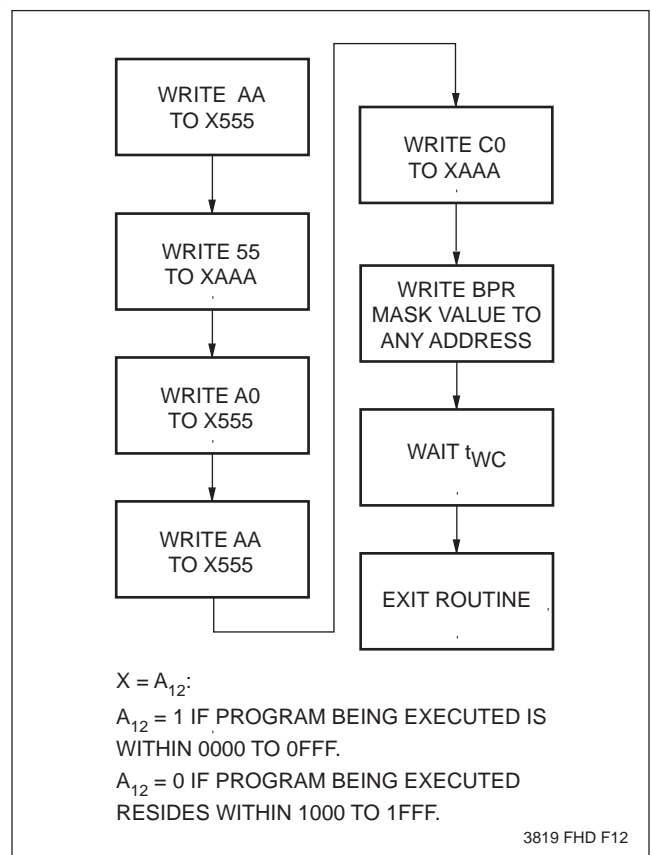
WRITE AA TO X555

WRITE 55 TO XAAA

WRITE A0 TO X555

WRITE AA TO X555

WRITE C0 TO XAAA

WRITE BPR MASK VALUE TO ANY ADDRESS

WAIT $t_{WC}$

EXIT ROUTINE

$X = A_{12}$:

$A_{12} = 1$ IF PROGRAM BEING EXECUTED IS WITHIN 0000 TO 0FFF.

$A_{12} = 0$ IF PROGRAM BEING EXECUTED RESIDES WITHIN 1000 TO 1FFF.

3819 FHD F12